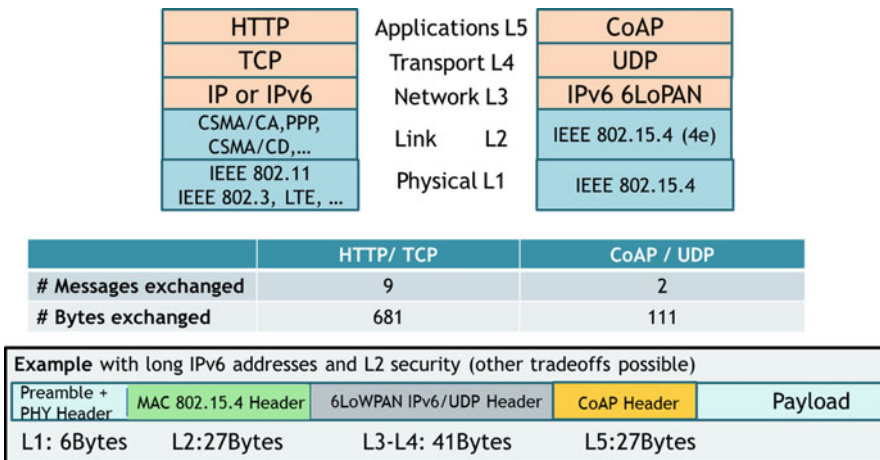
HTTP
TCP
IP or IPv6
CSMA/CA,PPP, CSMA/CD,...
IEEE 802.11
IEEE 802.3, LTE, ...

Applications L5
Transport L4
Network L3
Link L2
Physical L1

CoAP
UDP
IPv6 6LoPAN
IEEE 802.15.4 (4e)
IEEE 802.15.4

| | HTTP/ TCP | CoAP / UDP |
|---|---|---|
| # Messages exchanged | 9 | 2 |
| # Bytes exchanged | 681 | 111 |

**Example** with long IPv6 addresses and L2 security (other tradeoffs possible)

| Preamble + PHY Header | MAC 802.15.4 Header | 6LoWPAN IPv6/UDP Header | CoAP Header | Payload |
|---|---|---|---|---|

L1: 6Bytes L2:27Bytes L3-L4: 41Bytes L5:27Bytes